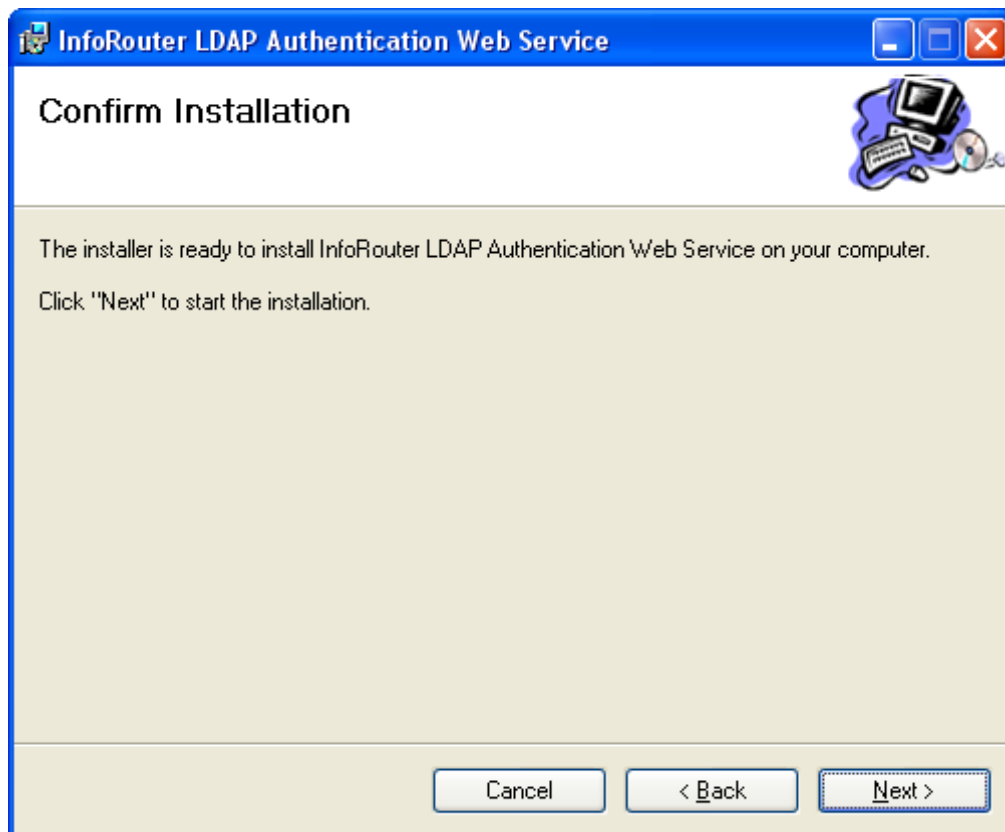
InfoRouter LDAP Authentication Web Service

Confirm Installation

The installer is ready to install InfoRouter LDAP Authentication Web Service on your computer.

Click "Next" to start the installation.

Cancel
< Back
Next >